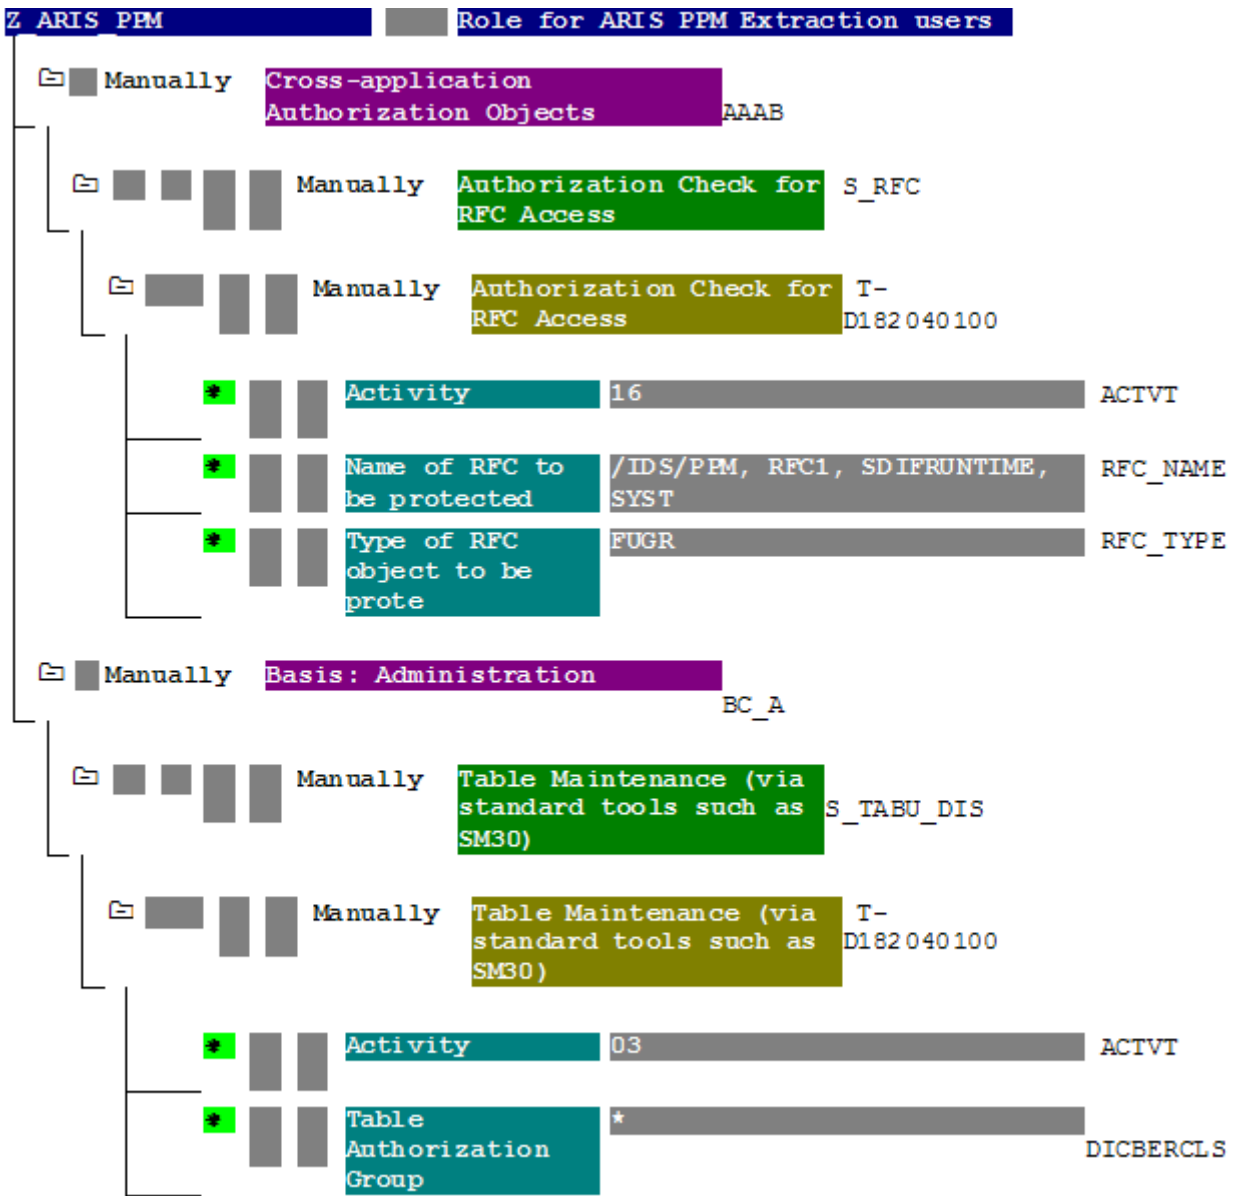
Z_ARIS_PPM Role for ARIS PPM Extraction users

Manually Cross-application Authorization Objects AAAB

Manually Authorization Check for RFC Access S_RFC

Manually Authorization Check for RFC Access T-D182040100

Activity 16 ACTVT

Name of RFC to be protected /IDS/PPM, RFC1, SDIFRUNTIME, SYST RFC_NAME

Type of RFC object to be prote FUGR RFC_TYPE

Manually Basis: Administration BC_A

Manually Table Maintenance (via standard tools such as SM30) S_TABU_DIS

Manually Table Maintenance (via standard tools such as SM30) T-D182040100

Activity 03 ACTVT

Table Authorization Group * DICBERCLS